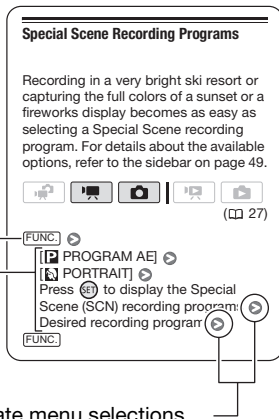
Special Scene Recording Programs

Recording in a very bright ski resort or capturing the full colors of a sunset or a fireworks display becomes as easy as selecting a Special Scene recording program. For details about the available options, refer to the sidebar on page 49.

(□ 27)

FUNC.

[P PROGRAM AE]
[PORTRAIT]
Press SET to display the Special Scene (SCN) recording programs
Desired recording program

FUNC.

ate menu selections